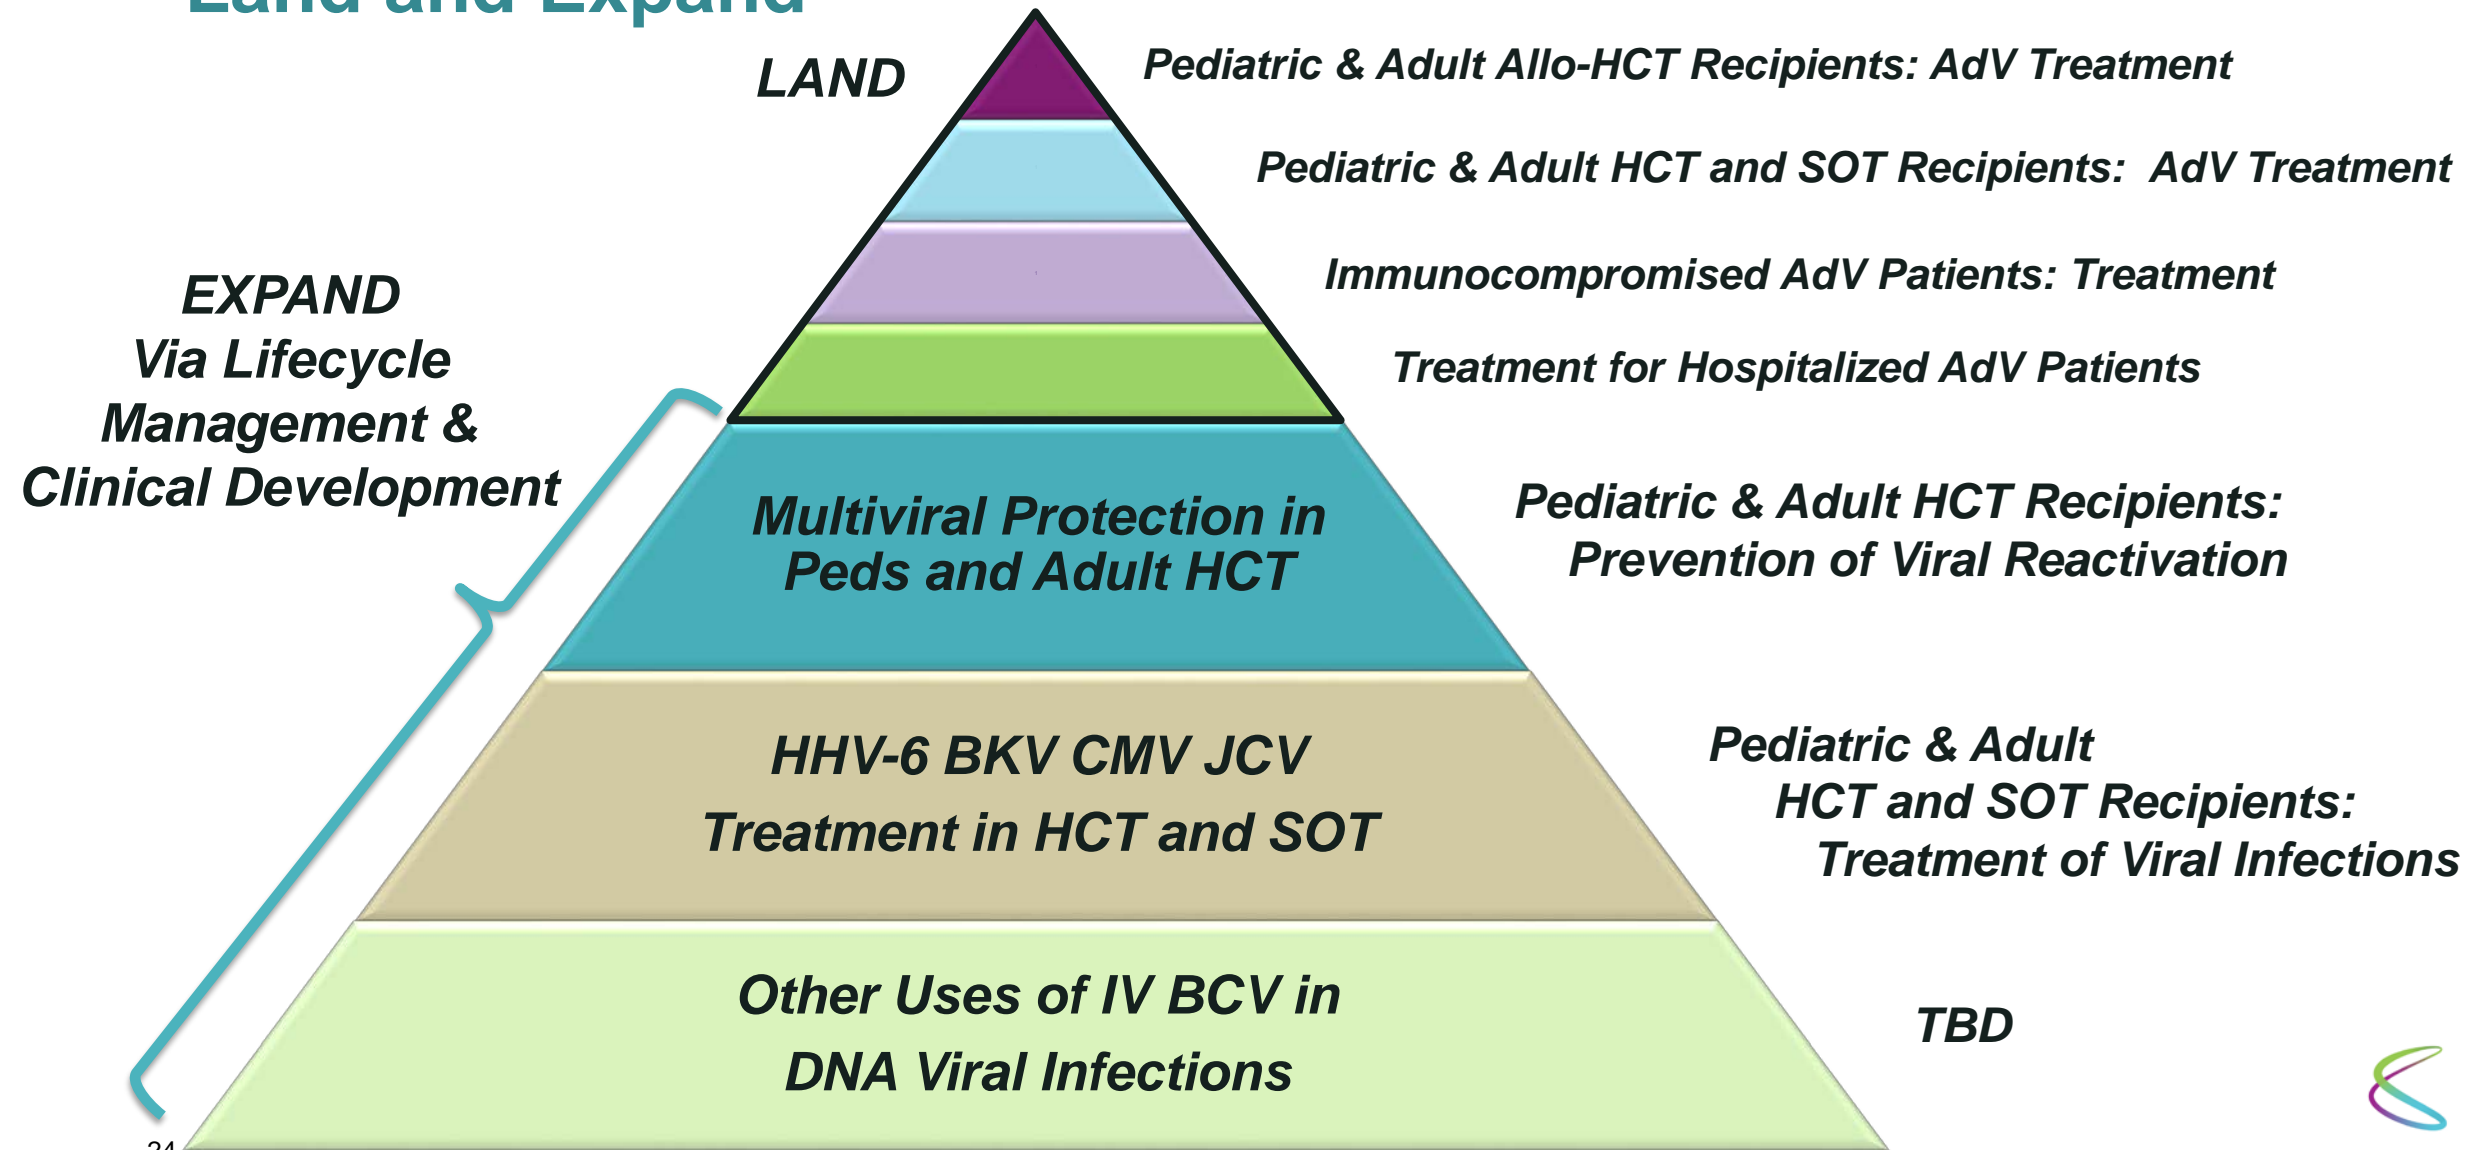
Land and Expand

LAND

Pediatric & Adult Allo-HCT Recipients: AdV Treatment

Pediatric & Adult HCT and SOT Recipients: AdV Treatment

Immunocompromised AdV Patients: Treatment

Treatment for Hospitalized AdV Patients

EXPAND
Via Lifecycle Management & Clinical Development

Multiviral Protection in Peds and Adult HCT

Pediatric & Adult HCT Recipients: Prevention of Viral Reactivation

HHV-6 BKV CMV JCV
Treatment in HCT and SOT

Pediatric & Adult HCT and SOT Recipients: Treatment of Viral Infections

Other Uses of IV BCV in DNA Viral Infections

TBD

24